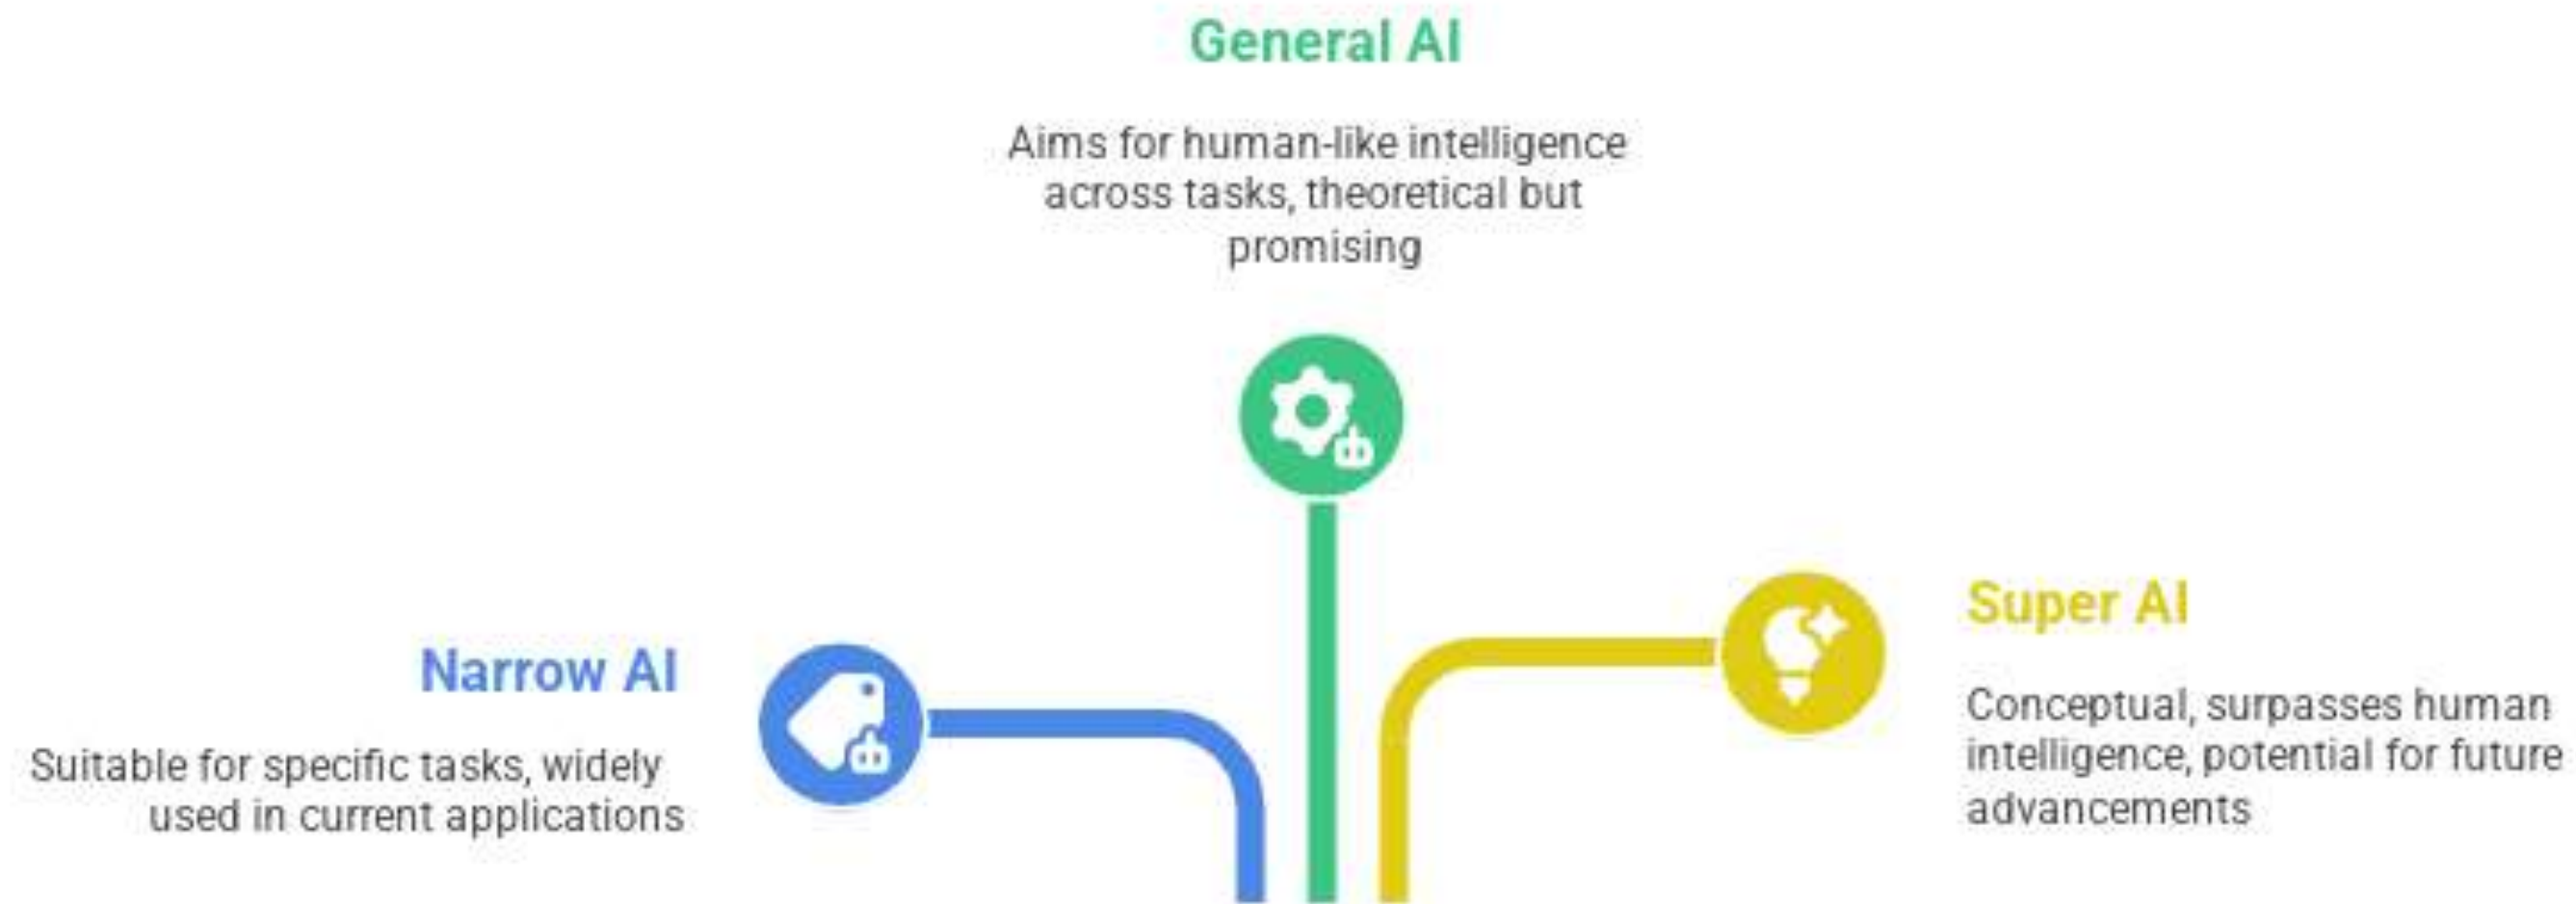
General AI

Aims for human-like intelligence across tasks, theoretical but promising

Narrow AI

Suitable for specific tasks, widely used in current applications

Super AI

Conceptual, surpasses human intelligence, potential for future advancements